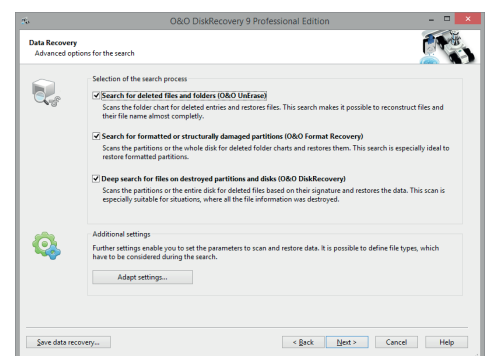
O&O DiskRecovery 9 Professional Edition

Data Recovery
Advanced options for the search

Selection of the search process

Search for deleted files and folders (O&O UnErase)
Scans the folder chart for deleted entries and restores files. This search makes it possible to reconstruct files and their file name almost completly.

Search for formatted or structurally damaged partitions (O&O Format Recovery)
Scans the partitions or the whole disk for deleted folder charts and restores them. This search is especially ideal to restore formatted partitions.

Deep search for files on destroyed partitions and disks (O&O DiskRecovery)
Scans the partitions or the entire disk for deleted files based on their signature and restores the data. This scan is especially suitable for situations, where all the file information was destroyed.

Additional settings
Further settings enable you to set the parameters to scan and restore data. It is possible to define file types, which have to be considered during the search.

Adapt settings...

Save data recovery...

< Back

Next >

Cancel

Help